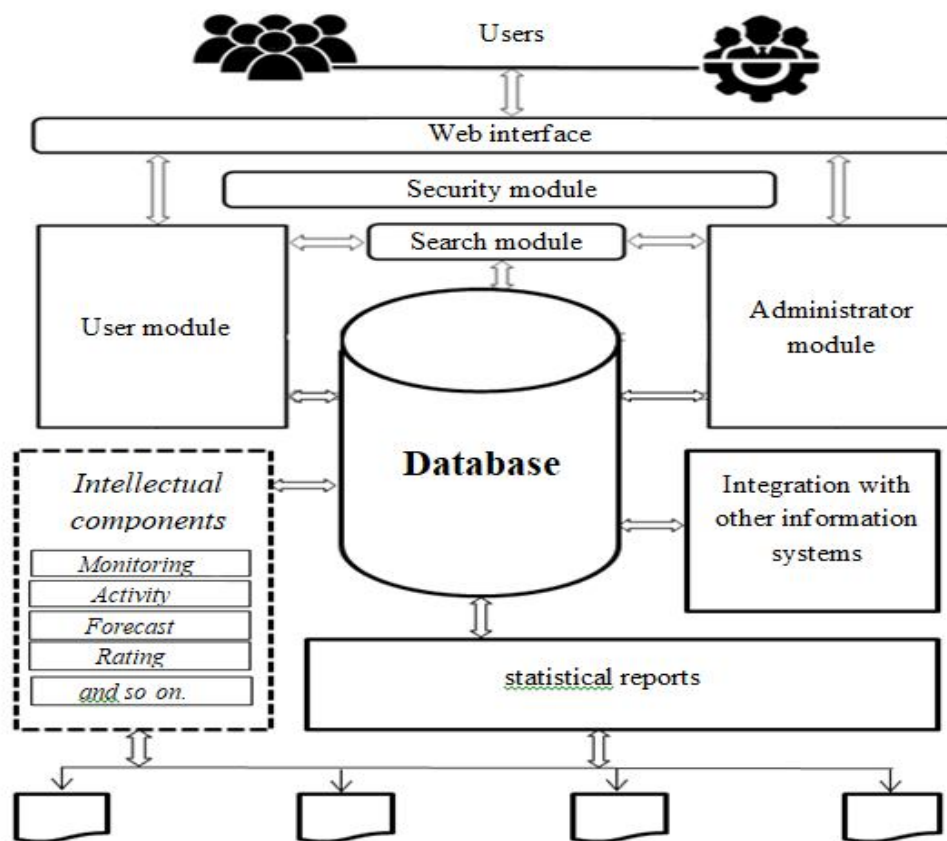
Users

Web interface

Security module

Search module

User module

Administrator module

Database

Intellectual components

Monitoring

Activity

Forecast

Rating

and so on.

Integration with other information systems

statistical reports